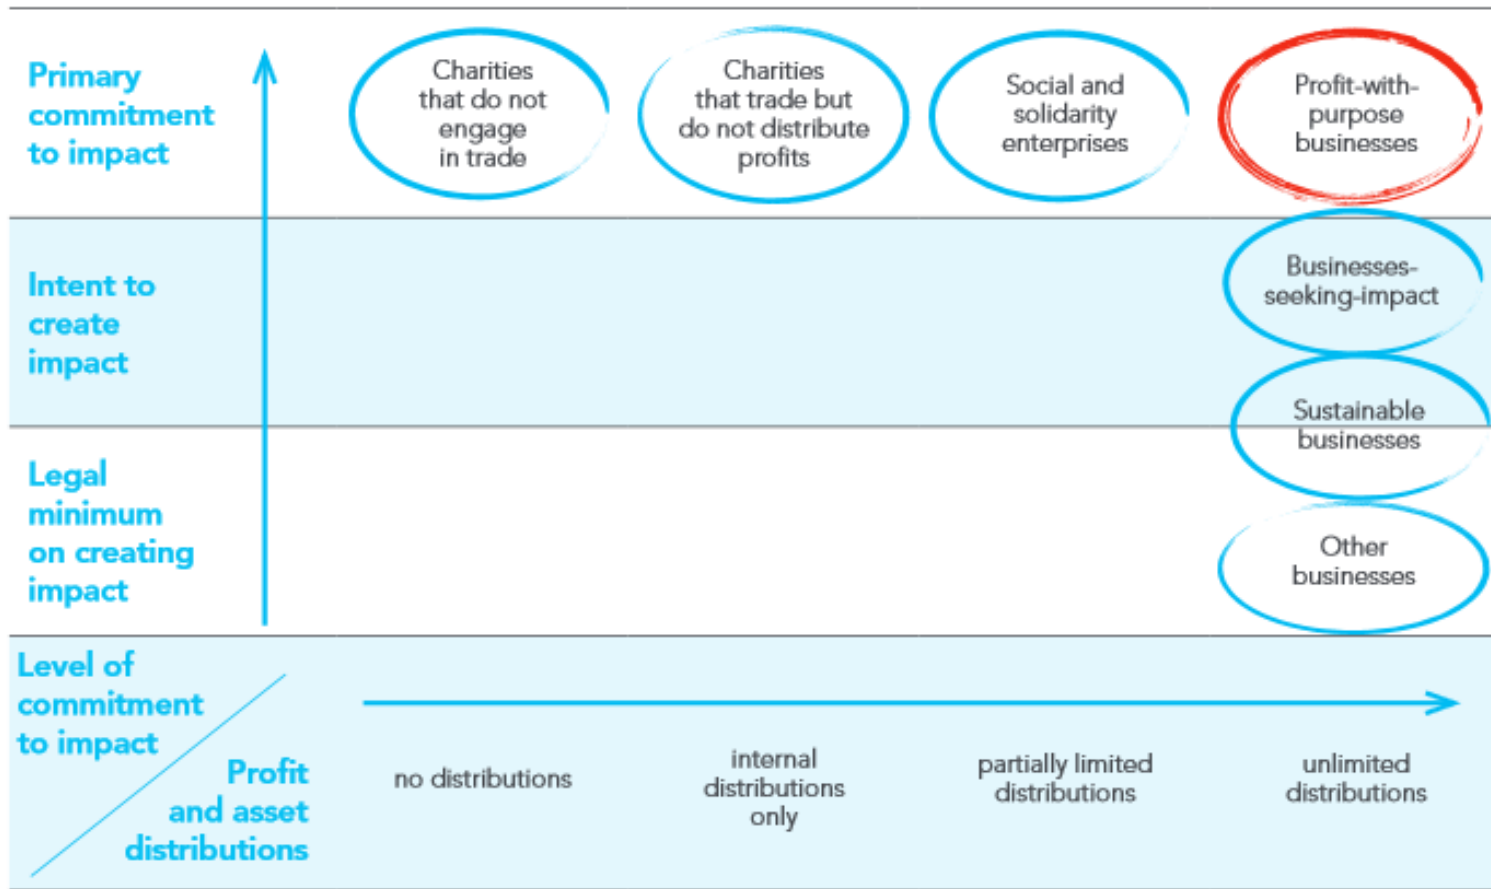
| | | | | |
|---|---|---|---|---|
| Primary commitment to impact | Charities that do not engage in trade | Charities that trade but do not distribute profits | Social and solidarity enterprises | Profit-with-purpose businesses |
| Intent to create impact | | | | Businesses-seeking-impact |
| | | | | Sustainable businesses |
| Legal minimum on creating impact | | | | Other businesses |
| Level of commitment to impact / Profit and asset distributions | no distributions | internal distributions only | partially limited distributions | unlimited distributions |